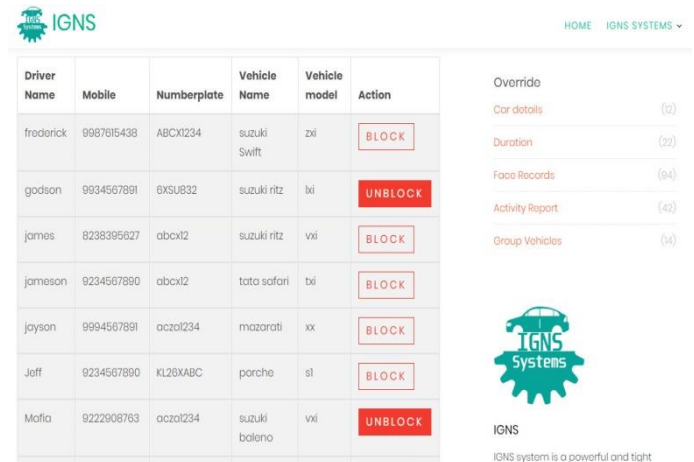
IGNS Systems IGNS

HOME IGNS SYSTEMS ⌄

| Driver Name | Mobile | Numberplate | Vehicle Name | Vehicle model | Action |
|---|---|---|---|---|---|
| frederick | 9987615438 | ABCX1234 | suzuki Swift | zxi | BLOCK |
| godson | 9934567891 | 6XSU832 | suzuki ritz | lxi | UNBLOCK |
| james | 8238395627 | abcx12 | suzuki ritz | vxi | BLOCK |
| jameson | 9234567890 | abcx12 | tata safari | txi | BLOCK |
| jayson | 9994567891 | aczа1234 | mazarati | xx | BLOCK |
| Jeff | 9234567890 | KL26XABC | porche | s1 | BLOCK |
| Mafia | 9222908763 | acza1234 | suzuki baleno | vxi | UNBLOCK |

Override

Car details (12)

Duration (22)

Face Records (94)

Activity Report (42)

Group Vehicles (14)

IGNS Systems

IGNS

IGNS system is a powerful and tight